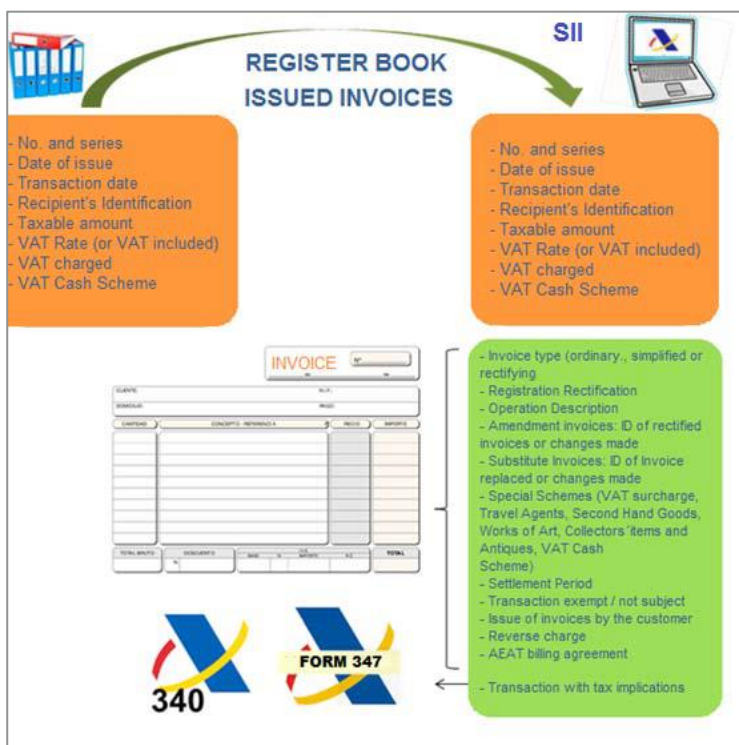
SII

REGISTER BOOK
ISSUED INVOICES

- No. and series
- Date of issue
- Transaction date
- Recipient's Identification
- Taxable amount
- VAT Rate (or VAT included)
- VAT charged
- VAT Cash Scheme

- No. and series
- Date of issue
- Transaction date
- Recipient's Identification
- Taxable amount
- VAT Rate (or VAT included)
- VAT charged
- VAT Cash Scheme

INVOICE Nº

CLIENTE: N.I.F.:
DOMICILIO: PAGO:
CANTIDAD CONCEPTO - REFERENCIA PRECIO IMPORTE
TOTAL BRUTO DESCUENTO % BASE % I.V.A. IMPORTE R.E. TOTAL

- Invoice type (ordinary., simplified or rectifying
- Registration Rectification
- Operation Description
- Amendment invoices: ID of rectified invoices or changes made
- Substitute Invoices: ID of Invoice replaced or changes made
- Special Schemes (VAT surcharge, Travel Agents, Second Hand Goods, Works of Art, Collectors´items and Antiques, VAT Cash Scheme)
- Settlement Period
- Transaction exempt / not subject
- Issue of invoices by the customer
- Reverse charge
- AEAT billing agreement

- Transaction with tax implications

340

FORM 347